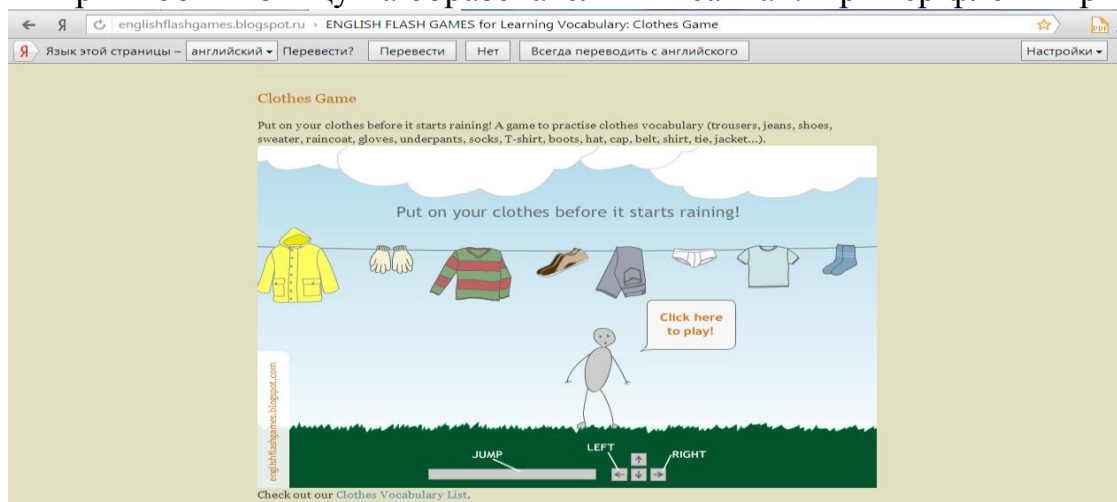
englishflashgames.blogspot.ru › ENGLISH FLASH GAMES for Learning Vocabulary: Clothes Game

Язык этой страницы – английский ▾ Перевести? Перевести Нет Всегда переводить с английского Настройки ▾

Clothes Game

Put on your clothes before it starts raining! A game to practise clothes vocabulary (trousers, jeans, shoes, sweater, raincoat, gloves, underpants, socks, T-shirt, boots, hat, cap, belt, shirt, tie, jacket...).

Put on your clothes before it starts raining!

Click here to play!

englishflashgames.blogspot.com

JUMP

LEFT

RIGHT

Check out our Clothes Vocabulary List.